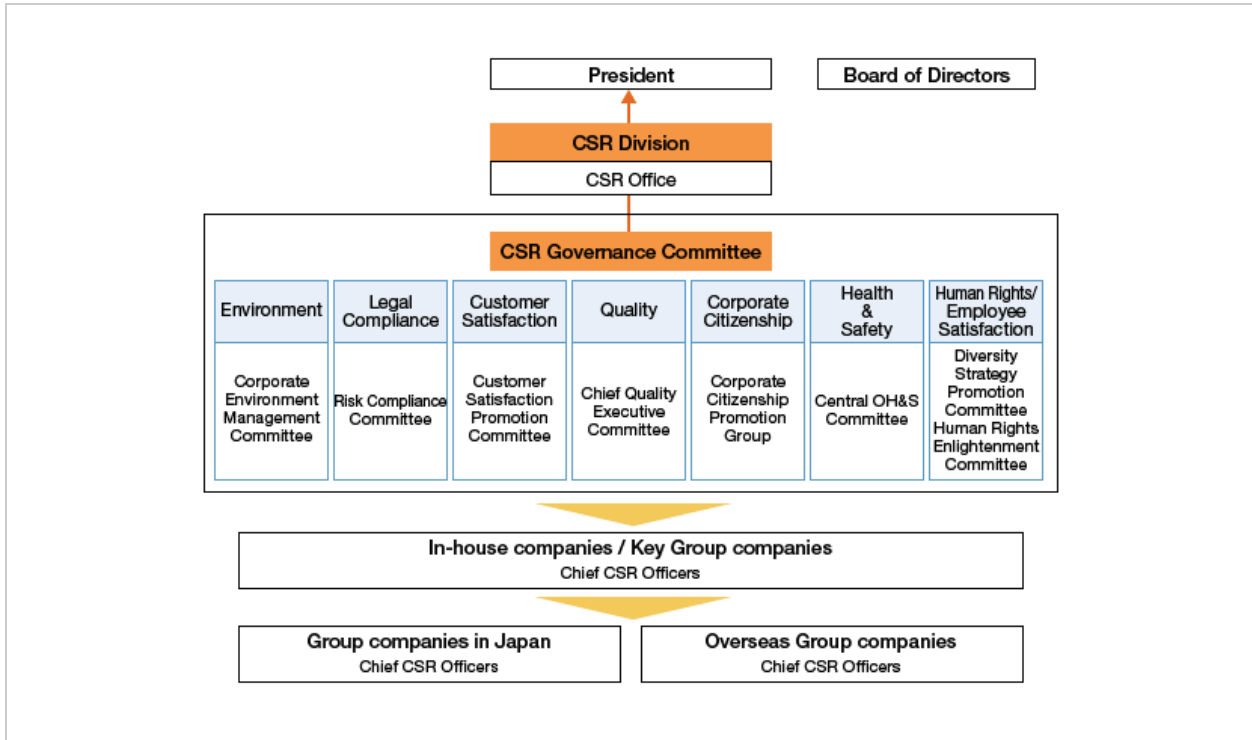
President

Board of Directors

CSR Division

CSR Office

CSR Governance Committee

Environment

Corporate Environment Management Committee

Legal Compliance

Risk Compliance Committee

Customer Satisfaction

Customer Satisfaction Promotion Committee

Quality

Chief Quality Executive Committee

Corporate Citizenship

Corporate Citizenship Promotion Group

Health & Safety

Central OH&S Committee

Human Rights/ Employee Satisfaction

Diversity Strategy Promotion Committee Human Rights Enlightenment Committee

In-house companies / Key Group companies
Chief CSR Officers

Group companies in Japan
Chief CSR Officers

Overseas Group companies
Chief CSR Officers